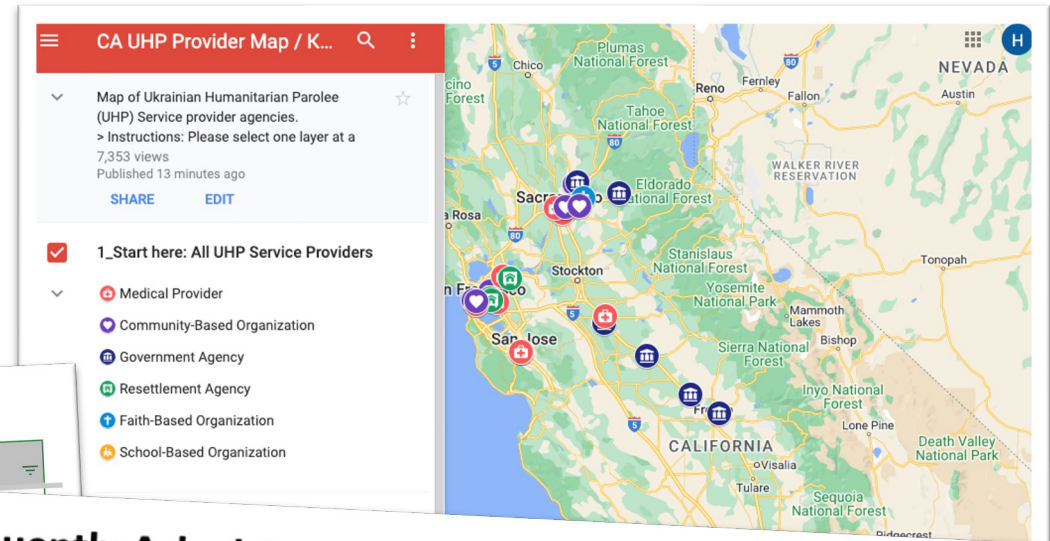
CA UHP Provider Map / K...

Map of Ukrainian Humanitarian Parolee (UHP) Service provider agencies.
> Instructions: Please select one layer at a
7,353 views
Published 13 minutes ago

SHARE EDIT

1_Start here: All UHP Service Providers

Medical Provider
Community-Based Organization
Government Agency
Resettlement Agency
Faith-Based Organization
School-Based Organization

H

Plumas National Forest
Chico
Reno
Fernley
Fallon
NEVADA
Austin
Tahoe National Forest
WALKER RIVER RESERVATION
Sacramento
Eldorado National Forest
Rosa
Stockton
Stanislaus National Forest
Tonopah
Yosemite National Park
Mammoth Lakes
San Francisco
San Jose
Sierra National Forest
Bishop
Inyo National Forest
Fresno
Lone Pine
CALIFORNIA
Visalia
Death Valley National Park
Tulare
Sequoia National Forest
Ridgecrest
5
80
80
5
5
cino Forest